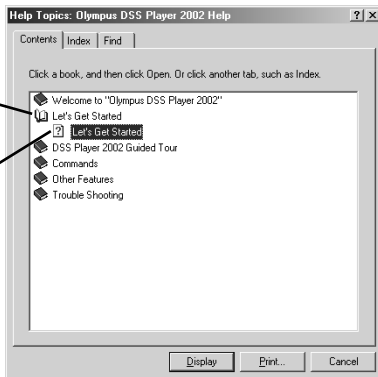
Help Topics: Olympus DSS Player 2002 Help

?

X

Contents

Index

Find

Click a book, and then click Open. Or click another tab, such as Index.

Welcome to "Olympus DSS Player 2002"

Let's Get Started

Let's Get Started

DSS Player 2002 Guided Tour

Commands

Other Features

Trouble Shooting

Display

Print...

Cancel